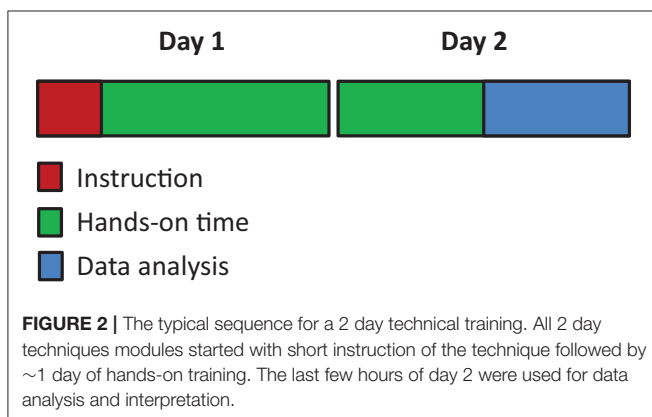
Day 1

Day 2

Instruction

Hands-on time

Data analysis

**FIGURE 2 |** The typical sequence for a 2 day technical training. All 2 day techniques modules started with short instruction of the technique followed by $\sim$1 day of hands-on training. The last few hours of day 2 were used for data analysis and interpretation.